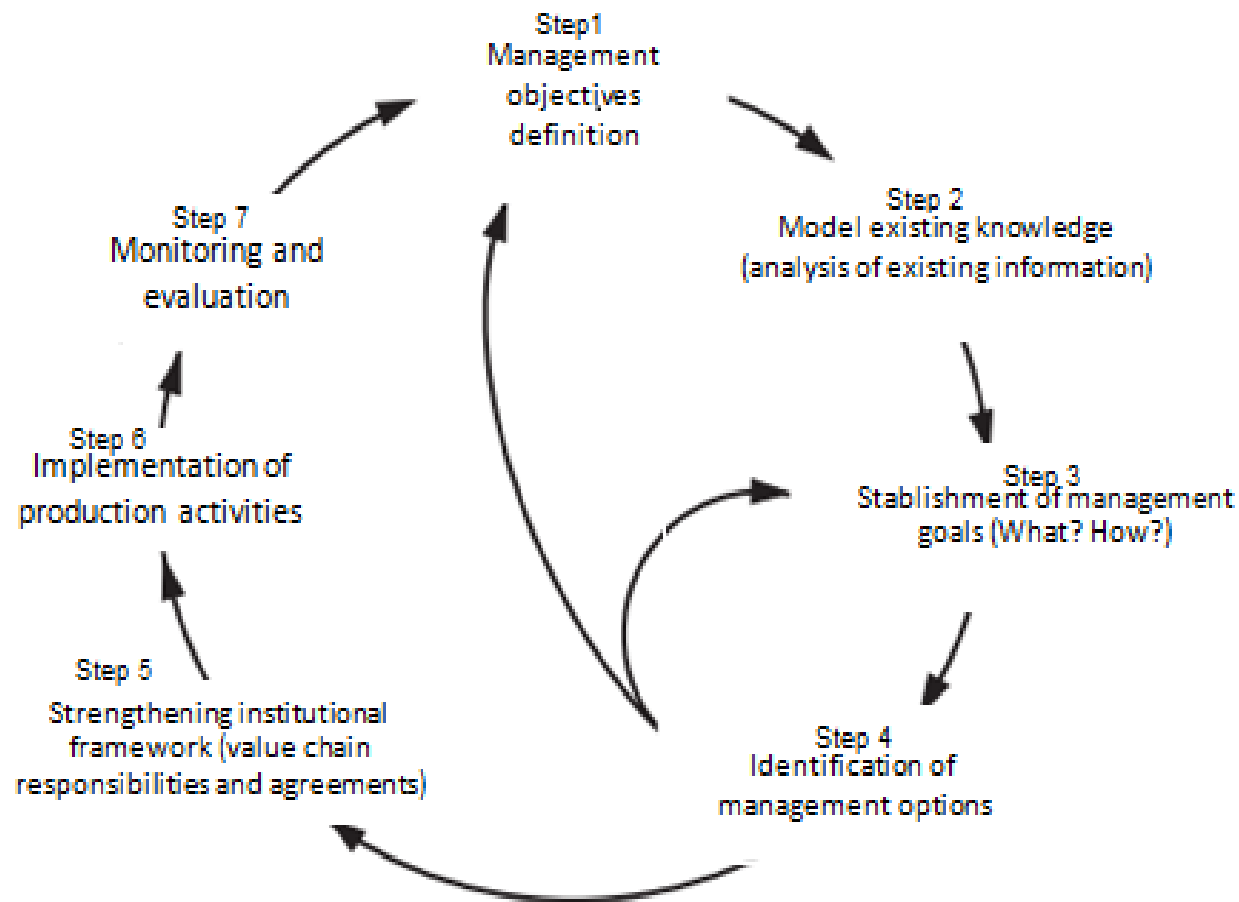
Step1
Management objectives definition

Step 2
Model existing knowledge (analysis of existing information)

Step 3
Stablishment of management goals (What? How?)

Step 4
Identification of management options

Step 5
Strengthening institutional framework (value chain responsibilities and agreements)

Step 6
Implementation of production activities

Step 7
Monitoring and evaluation